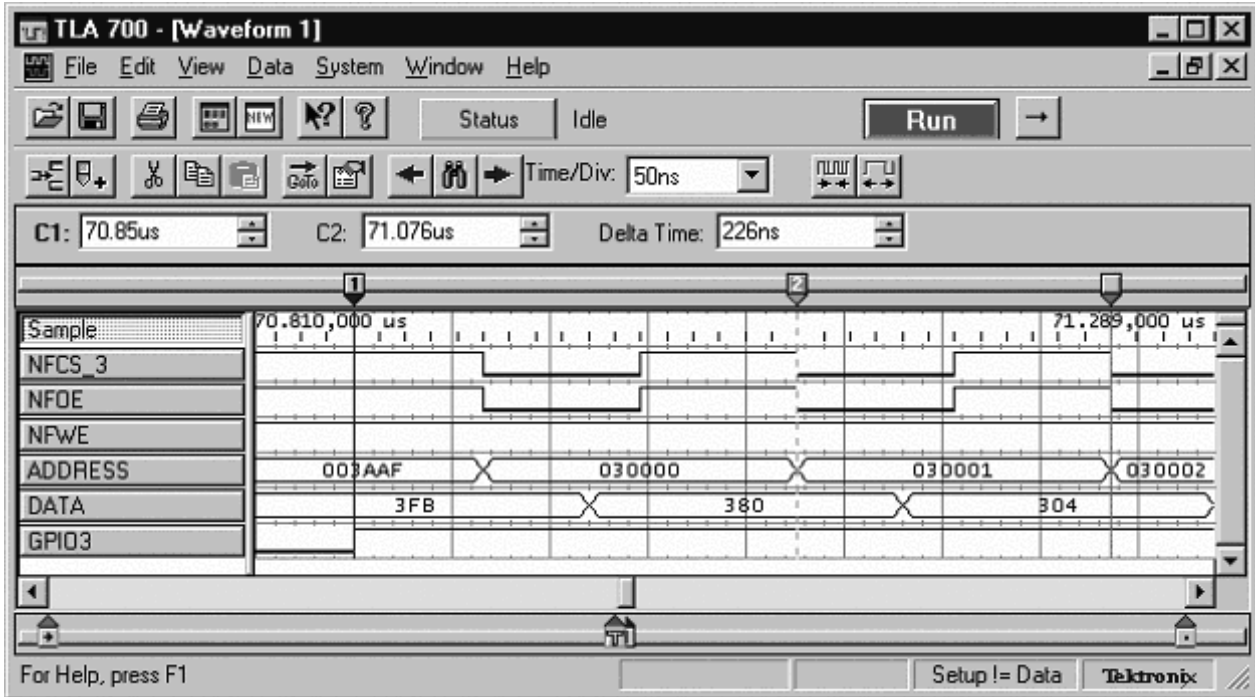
TLA 700 - [Waveform 1]

File Edit View Data System Window Help

Status Idle Run

Time/Div: 50ns

C1: 70.85us C2: 71.076us Delta Time: 226ns

1 2

Sample 70.810,000 us 71.289,000 us

NFCS_3

NFOE

NFWE

ADDRESS 003AAF 030000 030001 030002

DATA 3FB 380 304

GPIO3

For Help, press F1 Setup != Data Tektronix